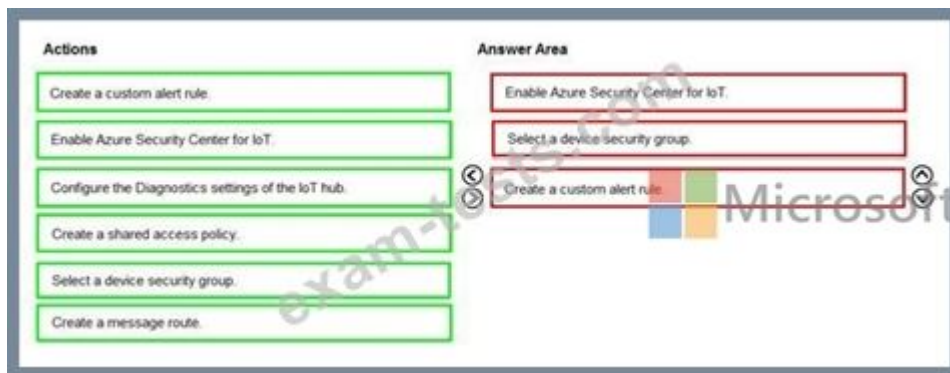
Actions

Create a custom alert rule.

Enable Azure Security Center for IoT.

Configure the Diagnostics settings of the IoT hub.

Create a shared access policy.

Select a device security group.

Create a message route.

Answer Area

Enable Azure Security Center for IoT.

Select a device security group.

Create a custom alert rule.

exam-tests.com

Microsoft